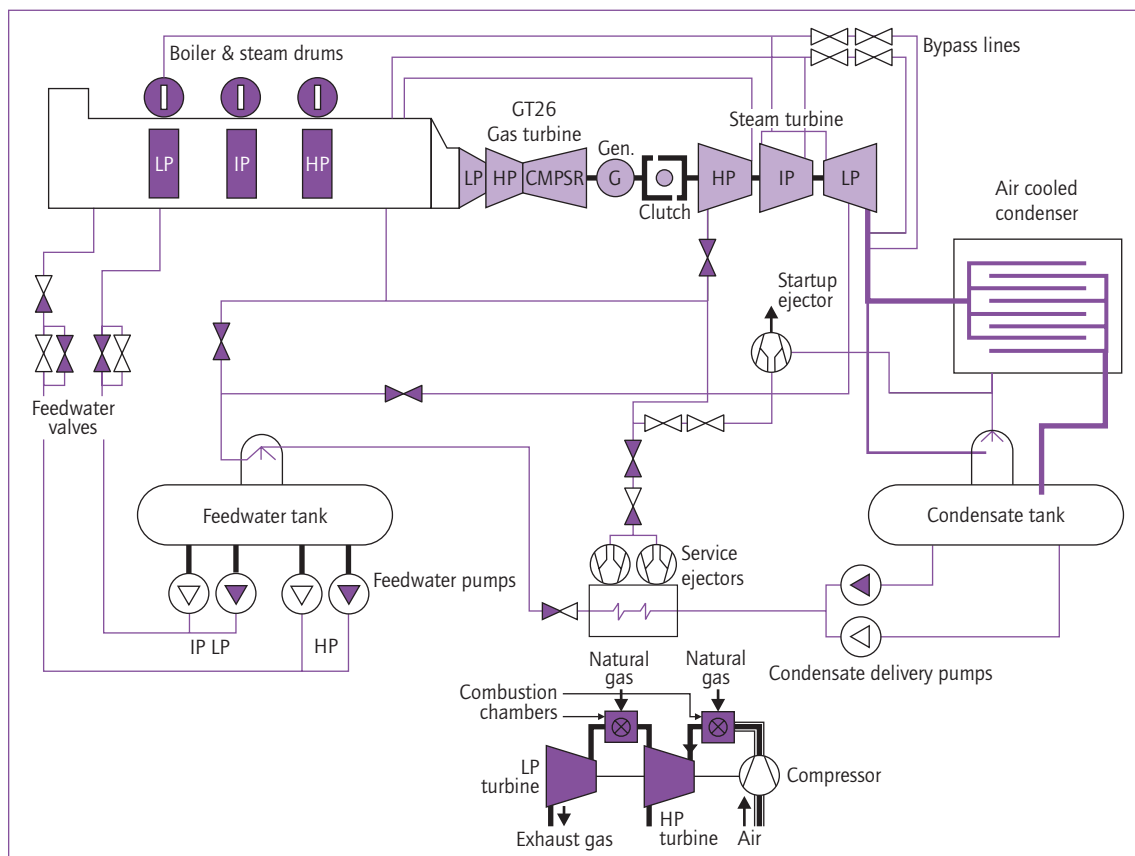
Boiler & steam drums

LP IP HP

GT26
Gas turbine

LP HP CMPSR

Gen.
G

Clutch

Steam turbine

HP IP LP

Bypass lines

Air cooled condenser

Startup ejector

Feedwater valves

Feedwater tank

Feedwater pumps

IP LP HP

Service ejectors

Condensate tank

Condensate delivery pumps

Natural gas

Natural gas

Combustion chambers

LP turbine

HP turbine

Compressor

Exhaust gas

Air